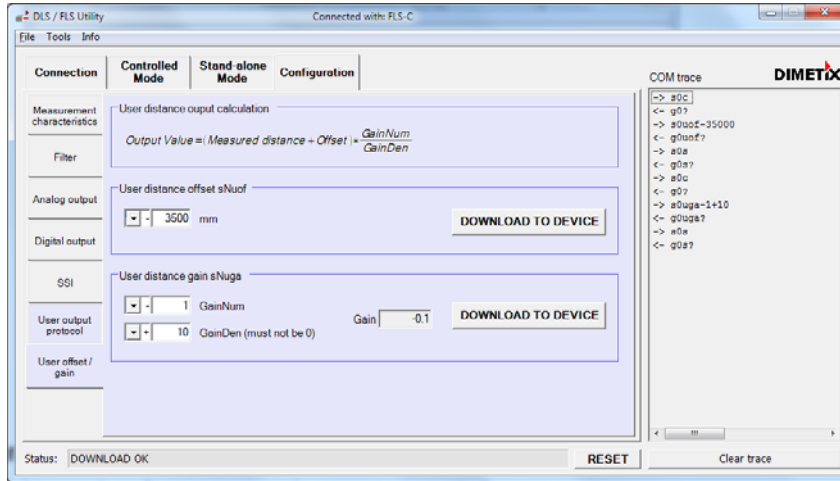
DLS / FLS Utility

Connected with: FLS-C

File Tools Info

Connection

Controlled Mode

Stand-alone Mode

Configuration

COM trace

DIMETIX

Measurement characteristics

Filter

Analog output

Digital output

SSI

User output protocol

User offset / gain

User distance ouput calculation

$Output\ Value = (Measured\ distance + Offset) * \frac{GainNum}{GainDen}$

User distance offset sNuof

- 3500 mm

DOWNLOAD TO DEVICE

User distance gain sNuga

- 1 GainNum

+ 10 GainDen (must not be 0)

Gain -0.1

DOWNLOAD TO DEVICE

-> s0c
<- g0?
-> s0uof-35000
<- g0uof?
-> s0s
<- g0s?
-> s0c
<- g0?
-> s0uga-1+10
<- g0uga?
-> s0s
<- g0s?

Status: DOWNLOAD OK

RESET

Clear trace